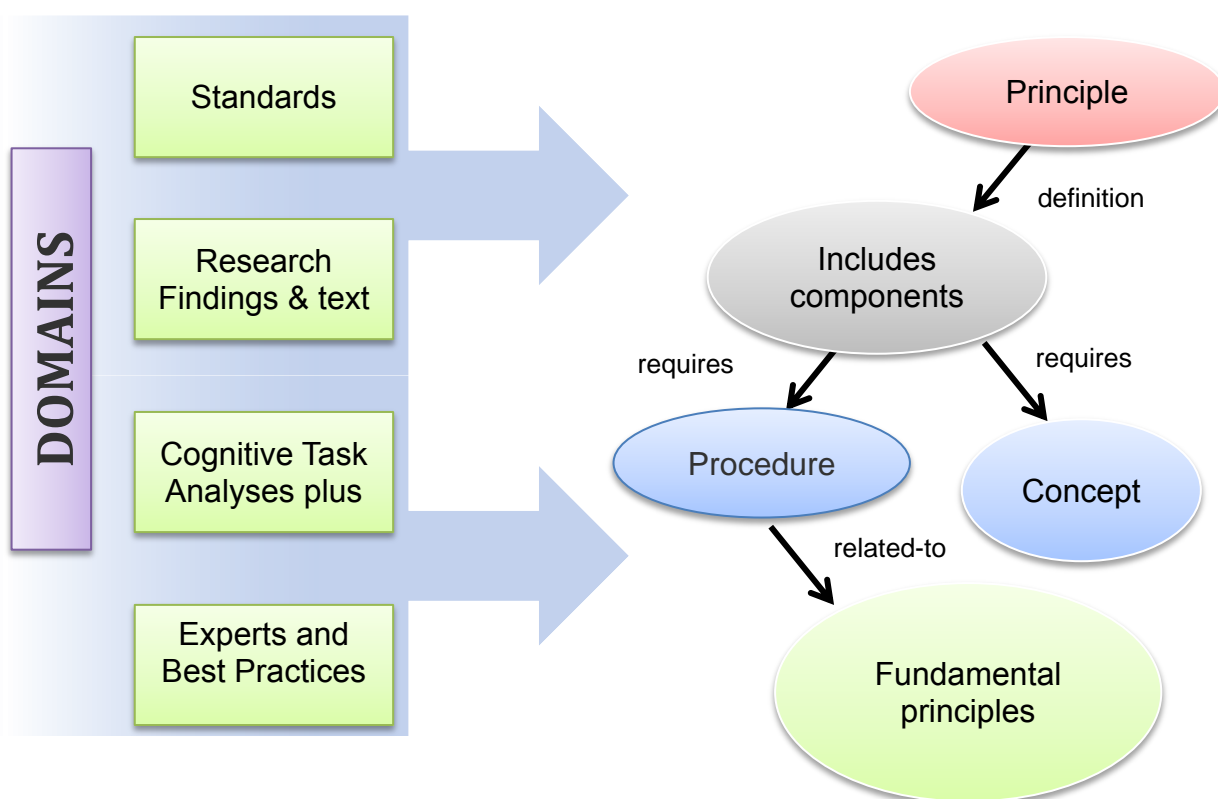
DOMAINS

Standards

Research Findings & text

Cognitive Task Analyses plus

Experts and Best Practices

Principle

definition

Includes components

requires

requires

Procedure

Concept

related-to

Fundamental principles